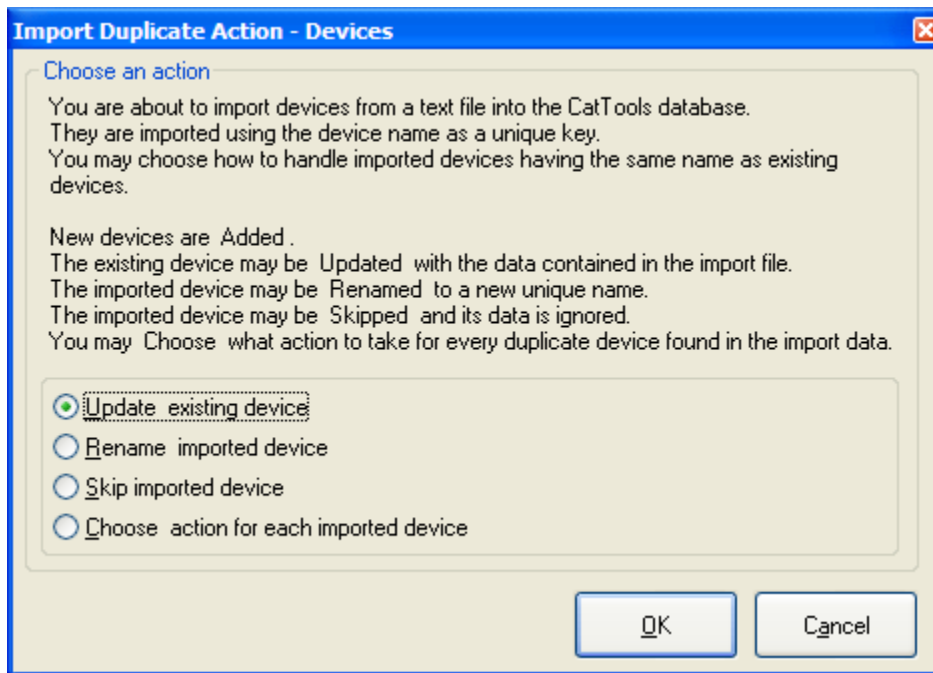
Import Duplicate Action - Devices

Choose an action

You are about to import devices from a text file into the CatTools database.
They are imported using the device name as a unique key.
You may choose how to handle imported devices having the same name as existing devices.

New devices are Added .
The existing device may be Updated with the data contained in the import file.
The imported device may be Renamed to a new unique name.
The imported device may be Skipped and its data is ignored.
You may Choose what action to take for every duplicate device found in the import data.

Update existing device
Rename imported device
Skip imported device
Choose action for each imported device

OK
Cancel